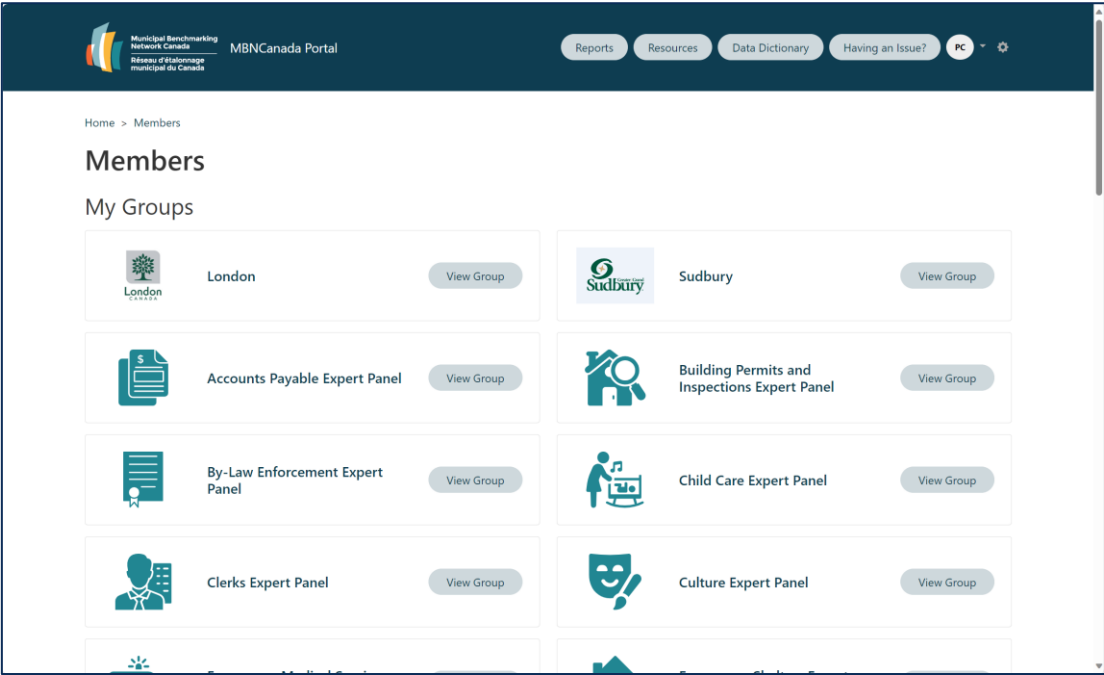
Municipal Benchmarking Network Canada
Réseau d'étalonnage municipal du Canada

MBNCanada Portal

Reports Resources Data Dictionary Having an Issue? PC

Home > Members

Members

My Groups

London
CANADA

London

View Group

Greater Grand Sudbury

Sudbury

View Group

Accounts Payable Expert Panel

View Group

Building Permits and Inspections Expert Panel

View Group

By-Law Enforcement Expert Panel

View Group

Child Care Expert Panel

View Group

Clerks Expert Panel

View Group

Culture Expert Panel

View Group

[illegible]

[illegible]